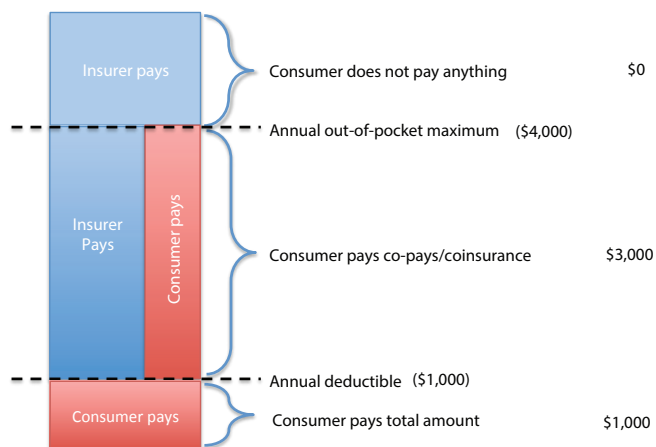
Insurer pays

Consumer does not pay anything $0

Annual out-of-pocket maximum ($4,000)

Insurer Pays

Consumer pays

Consumer pays co-pays/coinsurance $3,000

Annual deductible ($1,000)

Consumer pays

Consumer pays total amount $1,000